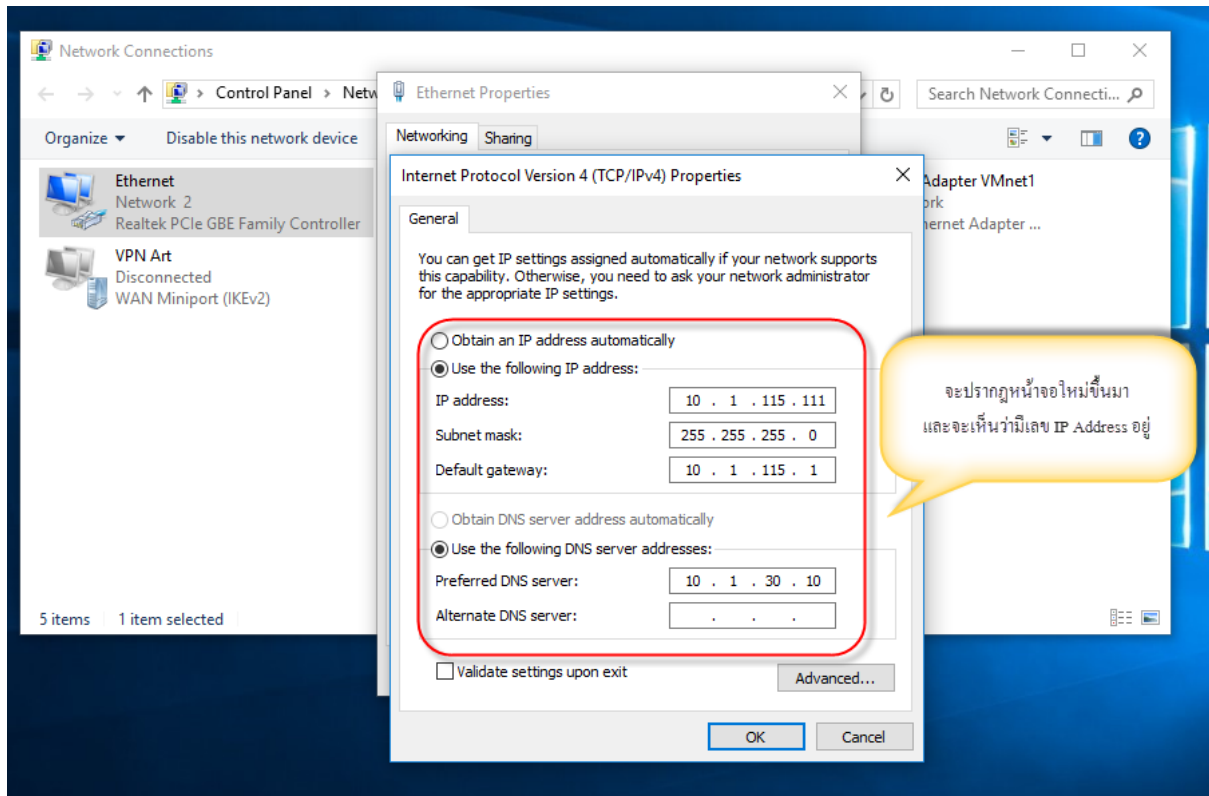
Network Connections

Control Panel > Netw

Search Network Connecti...

Organize ▾ Disable this network device

Ethernet
Network 2
Realtek PCIe GBE Family Controller

VPN Art
Disconnected
WAN Miniport (IKEv2)

Adapter VMnet1
ork
ernet Adapter ...

5 items 1 item selected

Ethernet Properties

Networking Sharing

Internet Protocol Version 4 (TCP/IPv4) Properties

General

You can get IP settings assigned automatically if your network supports this capability. Otherwise, you need to ask your network administrator for the appropriate IP settings.

Obtain an IP address automatically
Use the following IP address:

| IP address: | 10 . 1 . 115 . 111 |
|---|---|
| Subnet mask: | 255 . 255 . 255 . 0 |
| Default gateway: | 10 . 1 . 115 . 1 |

Obtain DNS server address automatically
Use the following DNS server addresses:

| Preferred DNS server: | 10 . 1 . 30 . 10 |
|---|---|
| Alternate DNS server: | . . . |

Validate settings upon exit

Advanced...

OK Cancel

จะปรากฏหน้าจอใหม่ขึ้นมา และจะเห็นว่ามีเลข IP Address อยู่